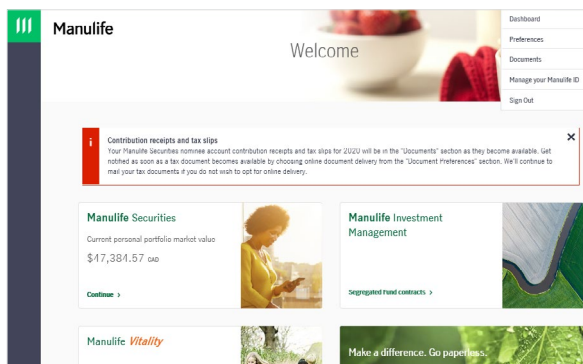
Manulife

Welcome

Dashboard

Preferences

Documents

Manage your Manulife ID

Sign Out

Contribution receipts and tax slips

Your Manulife Securities nominee account contribution receipts and tax slips for 2020 will be in the "Documents" section as they become available. Get notified as soon as a tax document becomes available by choosing online document delivery from the "Document Preferences" section. We'll continue to mail your tax documents if you do not wish to opt for online delivery.

×

Manulife Securities

Current personal portfolio market value

$47,384.57 CAD

Continue ›

Manulife Investment Management

Segregated fund contracts ›

Manulife Vitality

Make a difference. Go paperless.